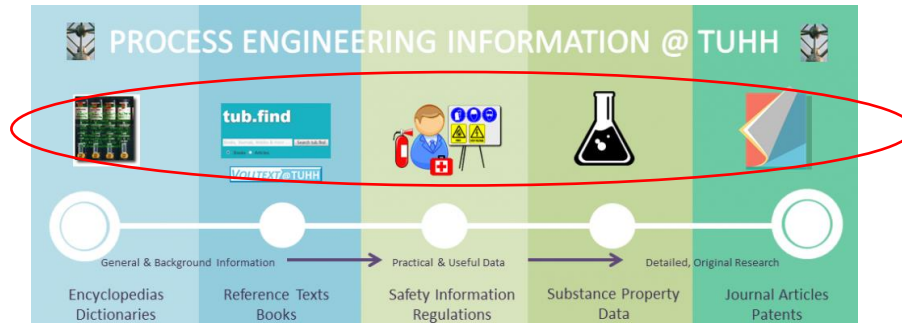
PROCESS ENGINEERING INFORMATION @ TUHH

tub.find

Search tub.find

VOLLTEXT@TUHH

General & Background Information

Practical & Useful Data

Detailed, Original Research

Encyclopedias Dictionaries

Reference Texts Books

Safety Information Regulations

Substance Property Data

Journal Articles Patents